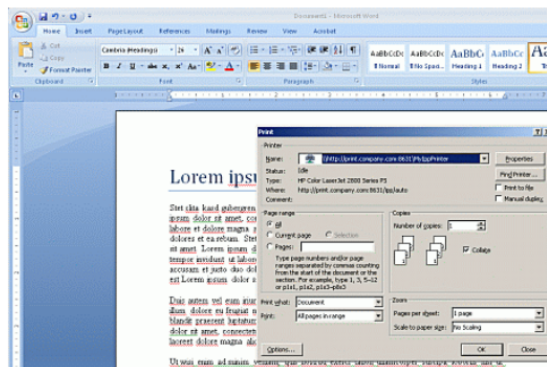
Document1 - Microsoft Word

Home Insert Page Layout References Mailings Review View Acrobat

Cut
Copy
Paste
Format Painter
Clipboard

Cambria (Headings) 26 A A
B I U abe x, x² Aa
Font

Paragraph

AaBbCcDc ¶ Normal
AaBbCcDc ¶ No Spaci...
AaBbC Heading 1
AaBbCc Heading 2
Styles

Lorem ipsu

Stet clita kasd gubergren ipsum dolor sit amet, co labore et dolore magna a dolores et ea rebum. Ste sit amet. Lorem ipsum d tempor invidunt ut labore accusam et justo duo dol est Lorem ipsum dolor sit

Duis autem vel eum iriur illum dolore eu feugiat n blandit praesent luptatum dolor sit amet, consectet laoreet dolore magna ali

Ut wisi enim ad minim

Print

Printer
Name: http://print.company.com:8631/Pr/ippPrinter
Status: Idle
Type: HP Color LaserJet 2800 Series PS
Where: http://print.company.com:8631/ipp/auto
Comment:

Properties
Find Printer...
Print to file
Manual duplex

Page range
All
Current page
Selection
Pages:
Type page numbers and/or page ranges separated by commas counting from the start of the document or the section. For example, type 1, 3, 5–12 or p1s1, p1s2, p1s3–p8s3

Copies
Number of copies: 1
Collate

Print what: Document
Print: All pages in range

Zoom
Pages per sheet: 1 page
Scale to paper size: No Scaling

Options...
OK
Close